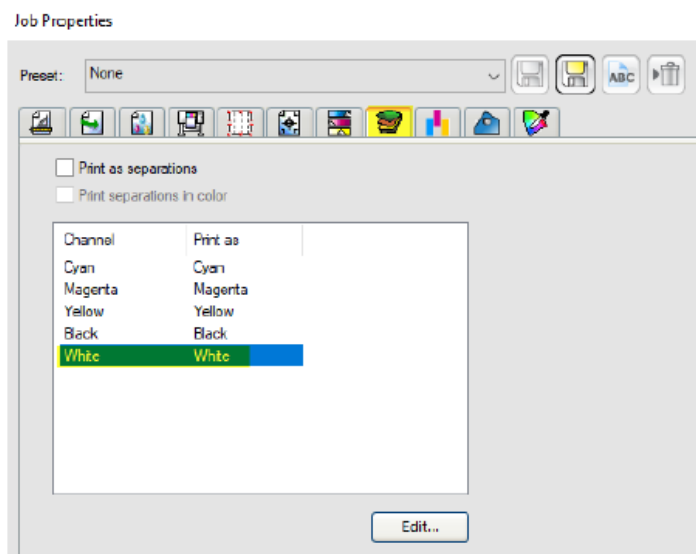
Job Properties

Preset: None

ABC

Print as separations

Print separations in color

| Channel | Print as |
|---|---|
| Cyan | Cyan |
| Magenta | Magenta |
| Yellow | Yellow |
| Black | Black |
| White | White |

Edit...